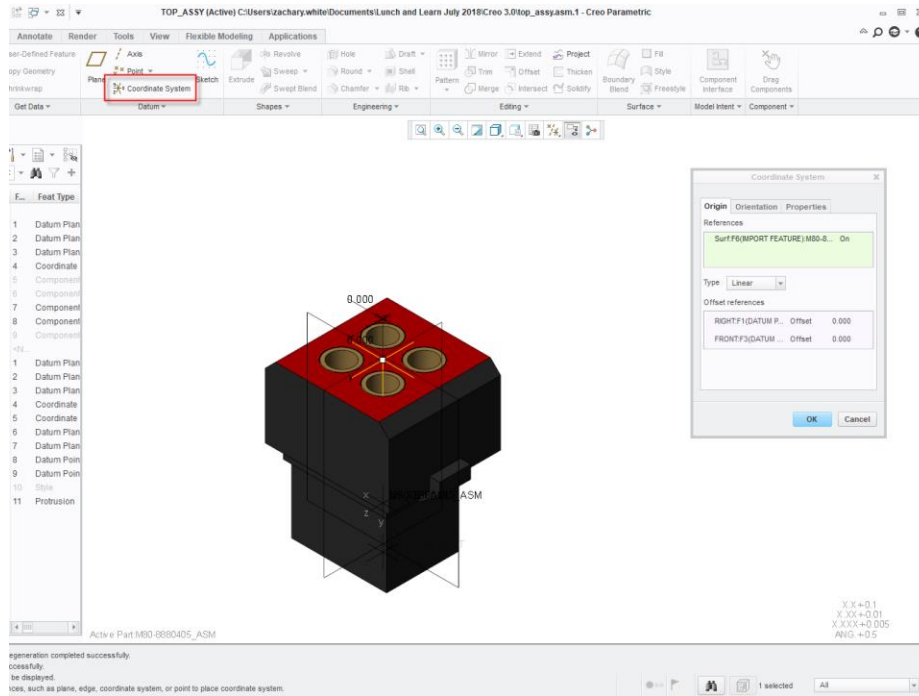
TOP_ASSY (Active) C:\Users\zachary.white\Documents\Lunch and Learn July 2018\Creo 3.0\top_assy.asm.1 - Creo Parametric

Annotate Render Tools View Flexible Modeling Applications

ser-Defined Feature
opy Geometry
hrinkwrap
Get Data

Plane
Axis
Point
Coordinate System
Sketch
Datum

Extrude
Revolve
Sweep
Swept Blend
Shapes

Hole
Round
Chamfer
Draft
Shell
Rib
Engineering

Pattern
Mirror
Trim
Merge
Extend
Offset
Intersect
Project
Thicken
Solidify
Editing

Boundary Blend
Fill
Style
Freestyle
Surface

Component Interface
Model Intent

Drag Components
Component

F... Feat Type
1 Datum Plan
2 Datum Plan
3 Datum Plan
4 Coordinate
5 Component
6 Component
7 Component
8 Component
9 Component
1 Datum Plan
2 Datum Plan
3 Datum Plan
4 Coordinate
5 Coordinate
6 Datum Plan
7 Datum Plan
8 Datum Poin
9 Datum Poin
10 Style
11 Protrusion

0.000

M80-8880405_ASM

Coordinate System
Origin Orientation Properties
References
Surf:F6(IMPORT FEATURE):M80-8... On
Type Linear
Offset references
RIGHT:F1(DATUM P... Offset 0.000
FRONT:F3(DATUM ... Offset 0.000
OK Cancel

X.X+0.1
X.XX+0.01
X.XXX+0.005
ANG.+0.5

Active Part M80-8880405_ASM

egeneration completed successfully.
ccessfully.
be displayed.
ices, such as plane, edge, coordinate system, or point to place coordinate system.

1 selected All